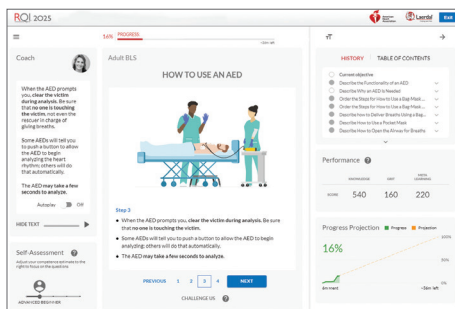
RQI 2025

16% PROGRESS

~15min left

Coach

When the AED prompts you, clear the victim during analysis. Be sure that no one is touching the victim, not even the rescuer in charge of giving breaths.

Some AEDs will tell you to push a button to allow the AED to begin analyzing the heart rhythm; others will do that automatically.

The AED may take a few seconds to analyze.

Autoplay Off

HIDE TEXT

Self-Assessment

Adjust your competence/confidence to the right to focus on the questions

ADVANCED BEGINNER

Adult BLS

HOW TO USE AN AED

Step 3

• When the AED prompts you, clear the victim during analysis. Be sure that no one is touching the victim.

• Some AEDs will tell you to push a button to allow the AED to begin analyzing; others will do that automatically.

• The AED may take a few seconds to analyze.

PREVIOUS 1 2 3 4 NEXT

CHALLENGE US

Laerdal

Exit

HISTORY TABLE OF CONTENTS

Current objective

Describe the Functionality of an AED

Describe Why an AED Is Needed

Order the Steps for How to Use a Bag-Mask

Describe the Steps for How to Use an AED

Order the Steps for How to Use a Bag-Mask

Describe How to Deliver Breaths Using a Bag

Describe How to Use a Pocket Mask

Order the Steps for How to Open the Airway for Breaths

Performance

| | KNOWLEDGE | SKILT | PATH LEARNING |
|---|---|---|---|
| SCORE | 540 | 160 | 220 |

Progress Projection Progress Projection

16%

100%

50%

0%

4m ment

~15m left